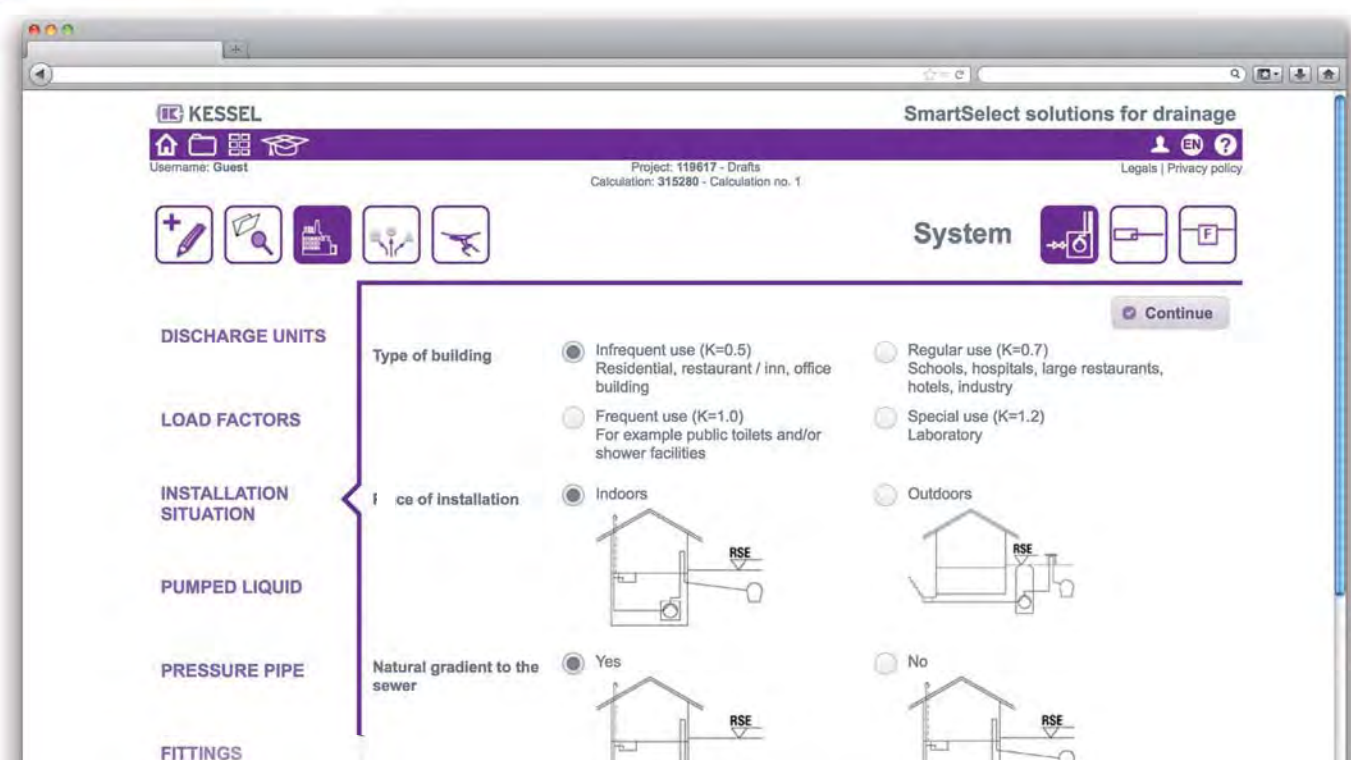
KESSEL

SmartSelect solutions for drainage

EN

Username: Guest

Project: 119617 - Drafts
Calculation: 315280 - Calculation no. 1

Legals | Privacy policy

System

F

Continue

DISCHARGE UNITS

LOAD FACTORS

INSTALLATION SITUATION

PUMPED LIQUID

PRESSURE PIPE

FITTINGS

Type of building

Infrequent use (K=0.5)
Residential, restaurant / inn, office building

Regular use (K=0.7)
Schools, hospitals, large restaurants, hotels, industry

Frequent use (K=1.0)
For example public toilets and/or shower facilities

Special use (K=1.2)
Laboratory

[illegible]ce of installation

Indoors

RSE

Outdoors

RSE

Natural gradient to the sewer

Yes

RSE

No

RSE